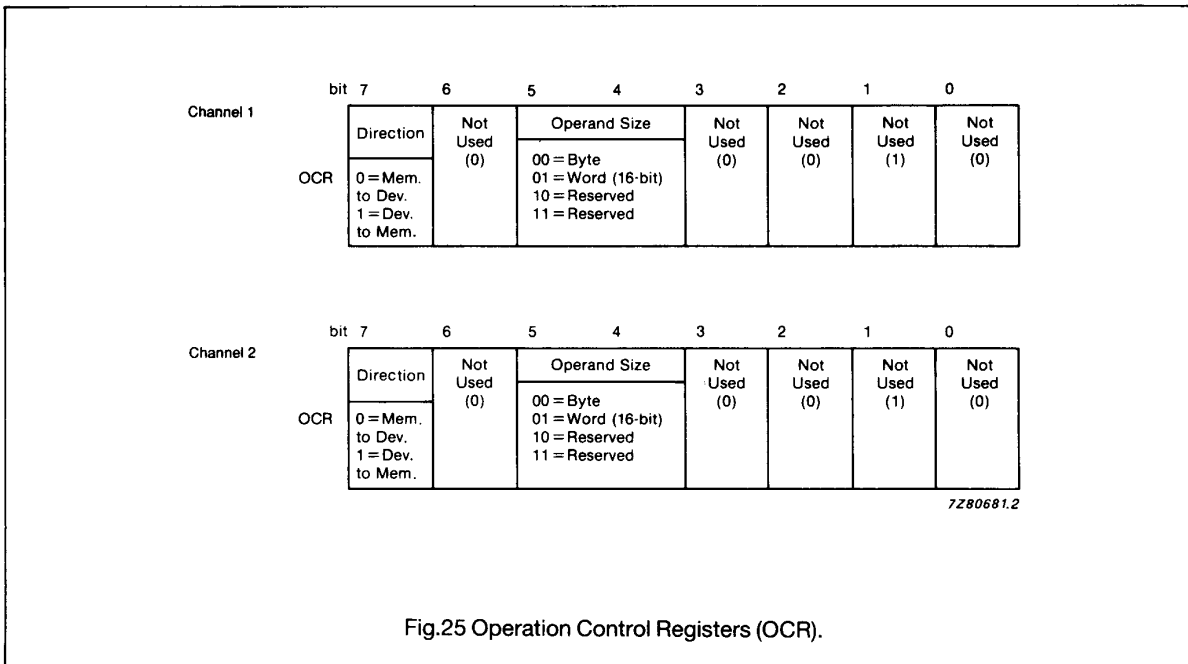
Channel 1

OCR

| bit 7 | 6 | 5 4 | 3 | 2 | 1 | 0 |
|---|---|---|---|---|---|---|
| Direction | Not Used (0) | Operand Size | Not Used (0) | Not Used (0) | Not Used (1) | Not Used (0) |
| 0 = Mem. to Dev. 1 = Dev. to Mem. | | 00 = Byte 01 = Word (16-bit) 10 = Reserved 11 = Reserved | | | | |

Channel 2

OCR

| bit 7 | 6 | 5 4 | 3 | 2 | 1 | 0 |
|---|---|---|---|---|---|---|
| Direction | Not Used (0) | Operand Size | Not Used (0) | Not Used (0) | Not Used (1) | Not Used (0) |
| 0 = Mem. to Dev. 1 = Dev. to Mem. | | 00 = Byte 01 = Word (16-bit) 10 = Reserved 11 = Reserved | | | | |

7Z80681.2

Fig.25 Operation Control Registers (OCR).